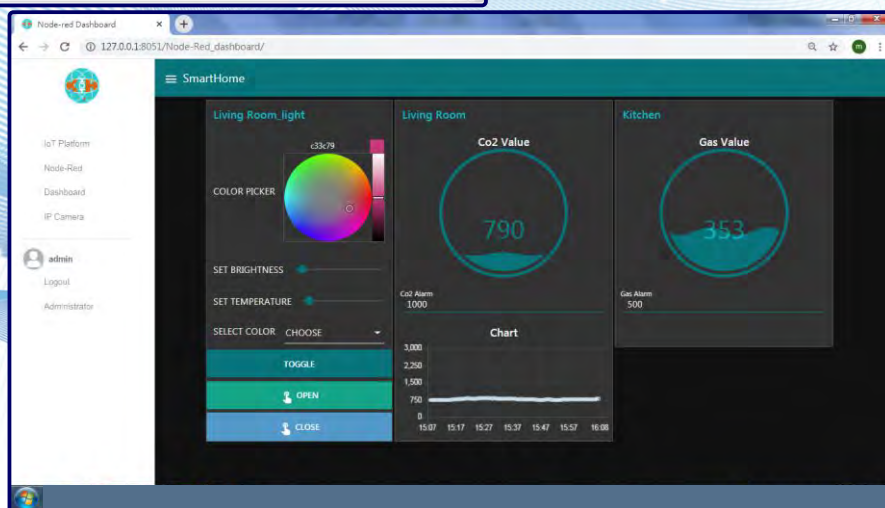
Node-red Dashboard

127.0.0.1:8051/Node-Red_dashboard/

SmartHome

IoT Platform
Node-Red
Dashboard
IP Camera

admin
Logout
Administrator

Living Room_light

c33c79

COLOR PICKER

SET BRIGHTNESS

SET TEMPERATURE

SELECT COLOR CHOOSE

TOGGLE

OPEN

CLOSE

Living Room

Co2 Value

790

Co2 Alarm
1000

Chart

3,000
2,250
1,500
750
0

15:07 15:17 15:27 15:37 15:47 15:57 16:08

Kitchen

Gas Value

353

Gas Alarm
500